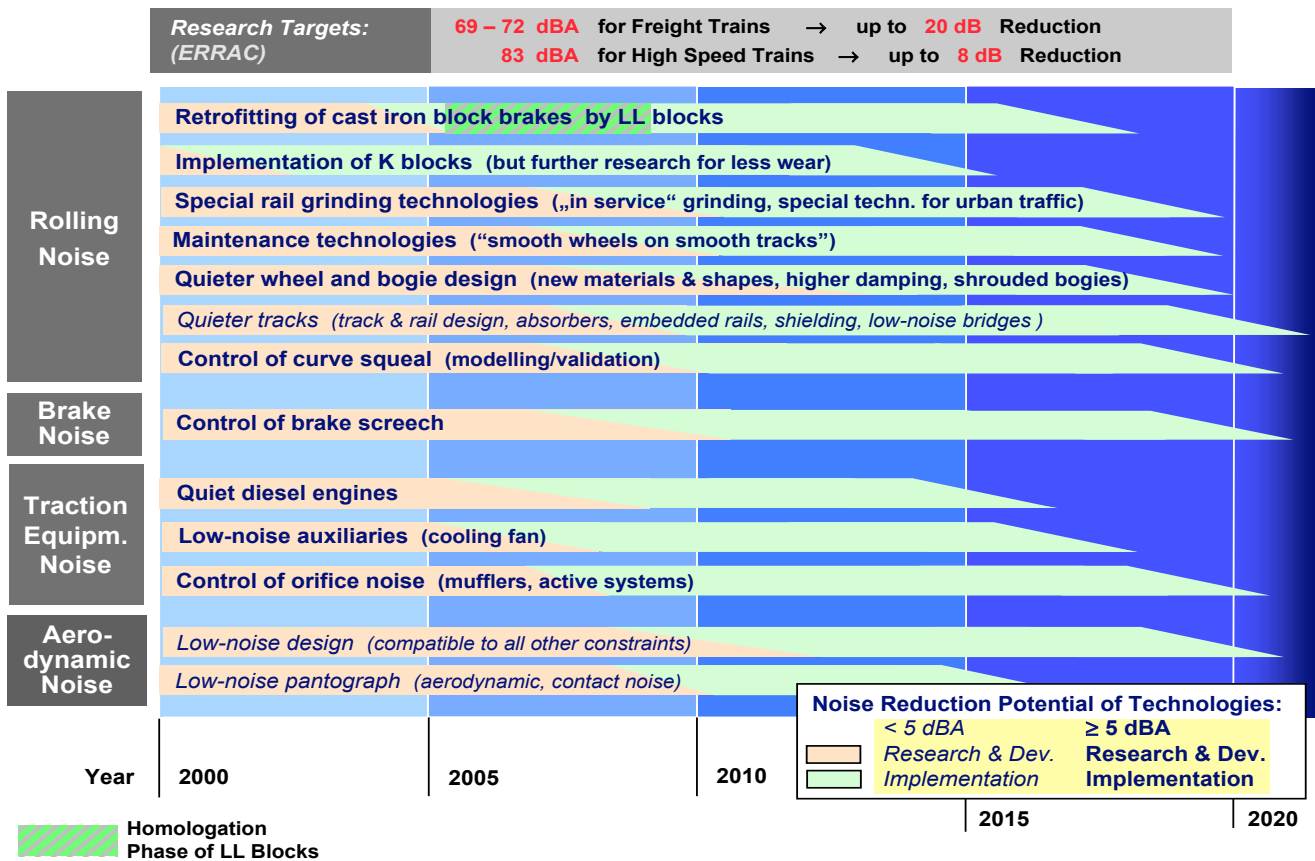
Research Targets: (ERRAC)
69 – 72 dBA for Freight Trains → up to 20 dB Reduction
83 dBA for High Speed Trains → up to 8 dB Reduction

Rolling Noise
Retrofitting of cast iron block brakes by LL blocks
Implementation of K blocks (but further research for less wear)
Special rail grinding technologies („in service" grinding, special techn. for urban traffic)
Maintenance technologies ("smooth wheels on smooth tracks")
Quieter wheel and bogie design (new materials & shapes, higher damping, shrouded bogies)
Quieter tracks (track & rail design, absorbers, embedded rails, shielding, low-noise bridges )
Control of curve squeal (modelling/validation)

Brake Noise
Control of brake screech

Traction Equipm. Noise
Quiet diesel engines
Low-noise auxiliaries (cooling fan)
Control of orifice noise (mufflers, active systems)

Aero-dynamic Noise
Low-noise design (compatible to all other constraints)
Low-noise pantograph (aerodynamic, contact noise)

Noise Reduction Potential of Technologies:
< 5 dBA ≥ 5 dBA
Research & Dev. Research & Dev.
Implementation Implementation

Year 2000 2005 2010 2015 2020

Homologation Phase of LL Blocks